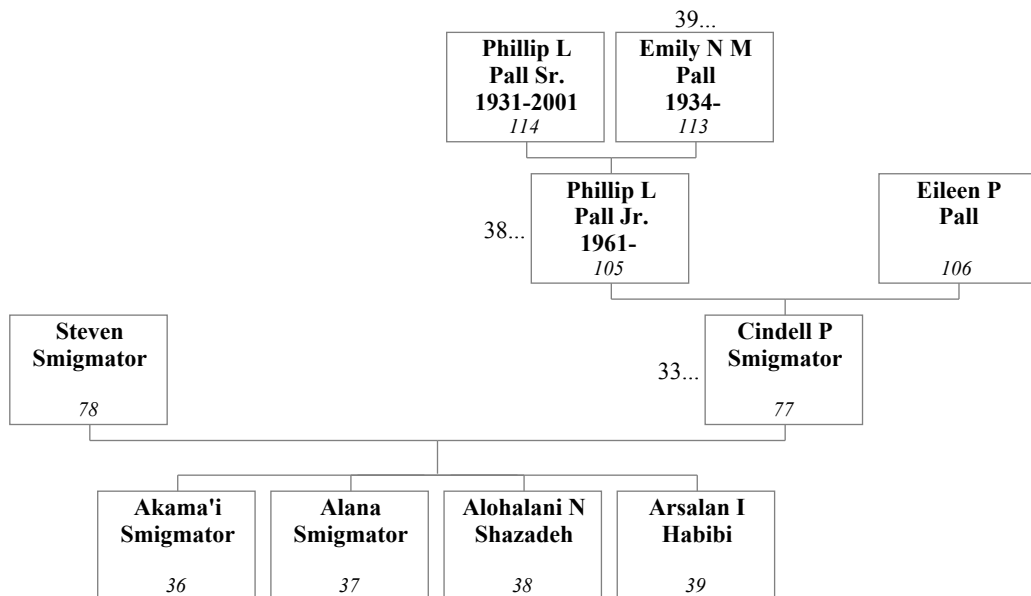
39...

**Phillip L Pall Sr. 1931-2001**
*114*

**Emily N M Pall 1934-**
*113*

38...

**Phillip L Pall Jr. 1961-**
*105*

**Eileen P Pall**
*106*

**Steven Smigmator**
*78*

33...

**Cindell P Smigmator**
*77*

**Akama'i Smigmator**
*36*

**Alana Smigmator**
*37*

**Alohalani N Shazadeh**
*38*

**Arsalan I Habibi**
*39*